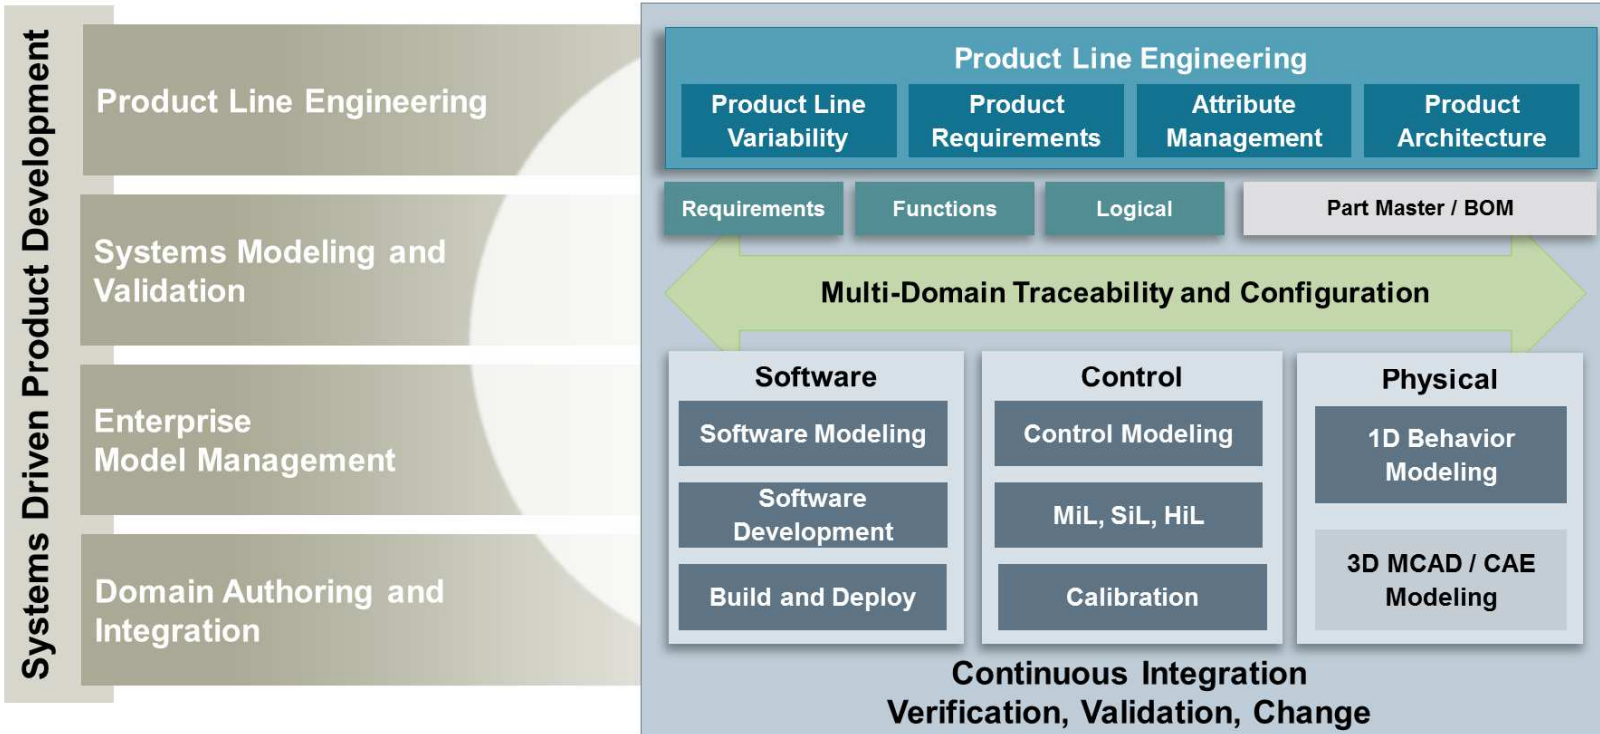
Systems Driven Product Development

Product Line Engineering

Systems Modeling and Validation

Enterprise Model Management

Domain Authoring and Integration

Product Line Engineering

Product Line Variability

Product Requirements

Attribute Management

Product Architecture

Requirements

Functions

Logical

Part Master / BOM

Multi-Domain Traceability and Configuration

Software

Software Modeling

Software Development

Build and Deploy

Control

Control Modeling

MiL, SiL, HiL

Calibration

Physical

1D Behavior Modeling

3D MCAD / CAE Modeling

Continuous Integration
Verification, Validation, Change